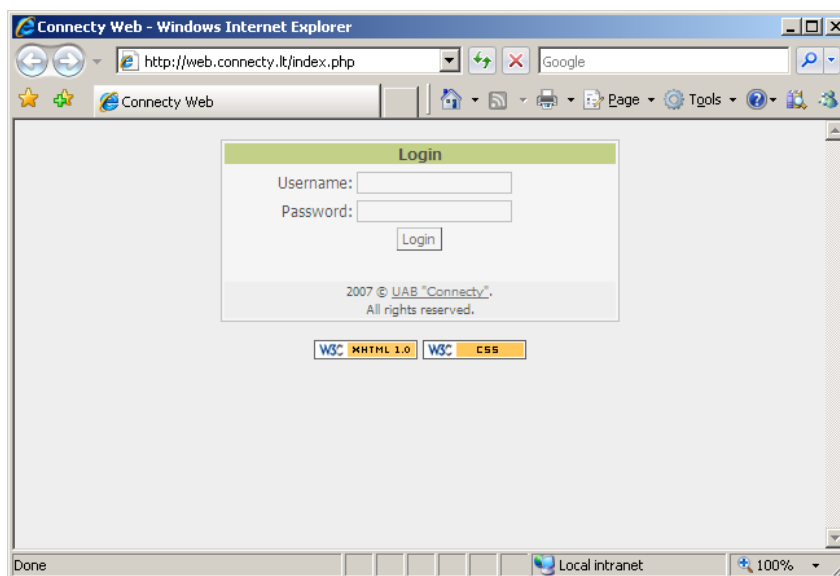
Connecty Web - Windows Internet Explorer

http://web.connecty.lt/index.php

Google

Connecty Web

Page ▾ Tools ▾

Login

Username:

Password:

Login

2007 © UAB "Connecty".
All rights reserved.

W3C XHTML 1.0 W3C CSS

Done

Local intranet

100%